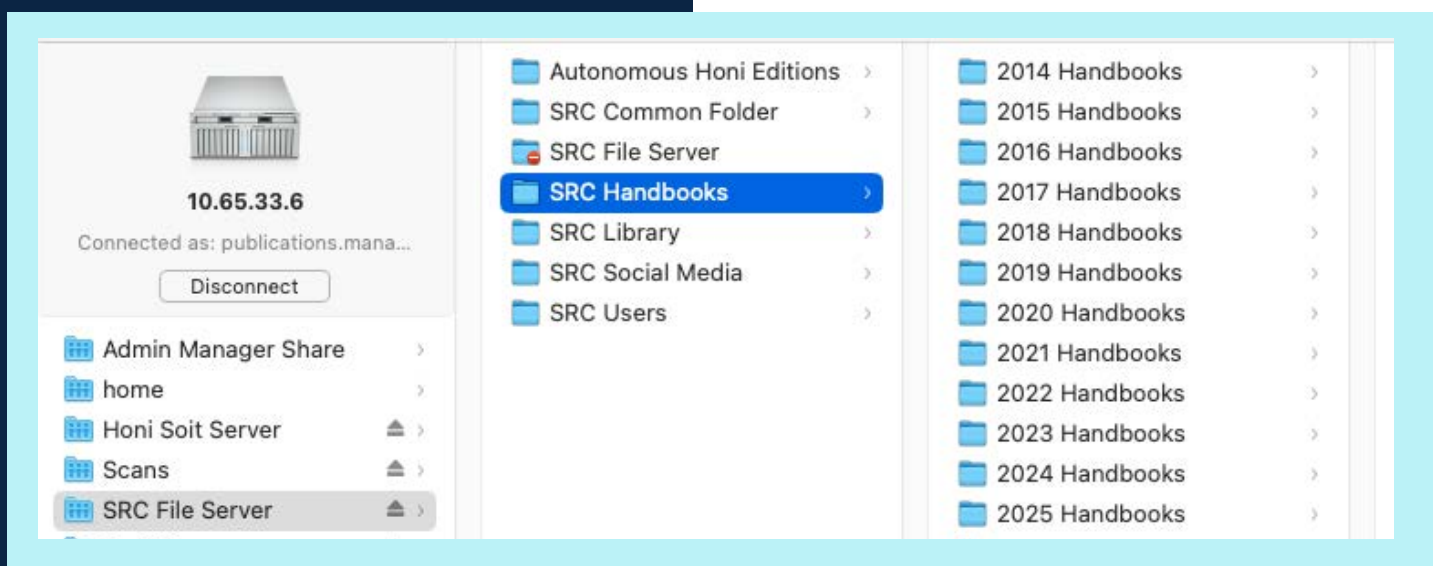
10.65.33.6

Connected as: publications.mana...

Disconnect

Admin Manager Share
home
Honi Soit Server
Scans
SRC File Server

Autonomous Honi Editions
SRC Common Folder
SRC File Server
SRC Handbooks
SRC Library
SRC Social Media
SRC Users

2014 Handbooks
2015 Handbooks
2016 Handbooks
2017 Handbooks
2018 Handbooks
2019 Handbooks
2020 Handbooks
2021 Handbooks
2022 Handbooks
2023 Handbooks
2024 Handbooks
2025 Handbooks